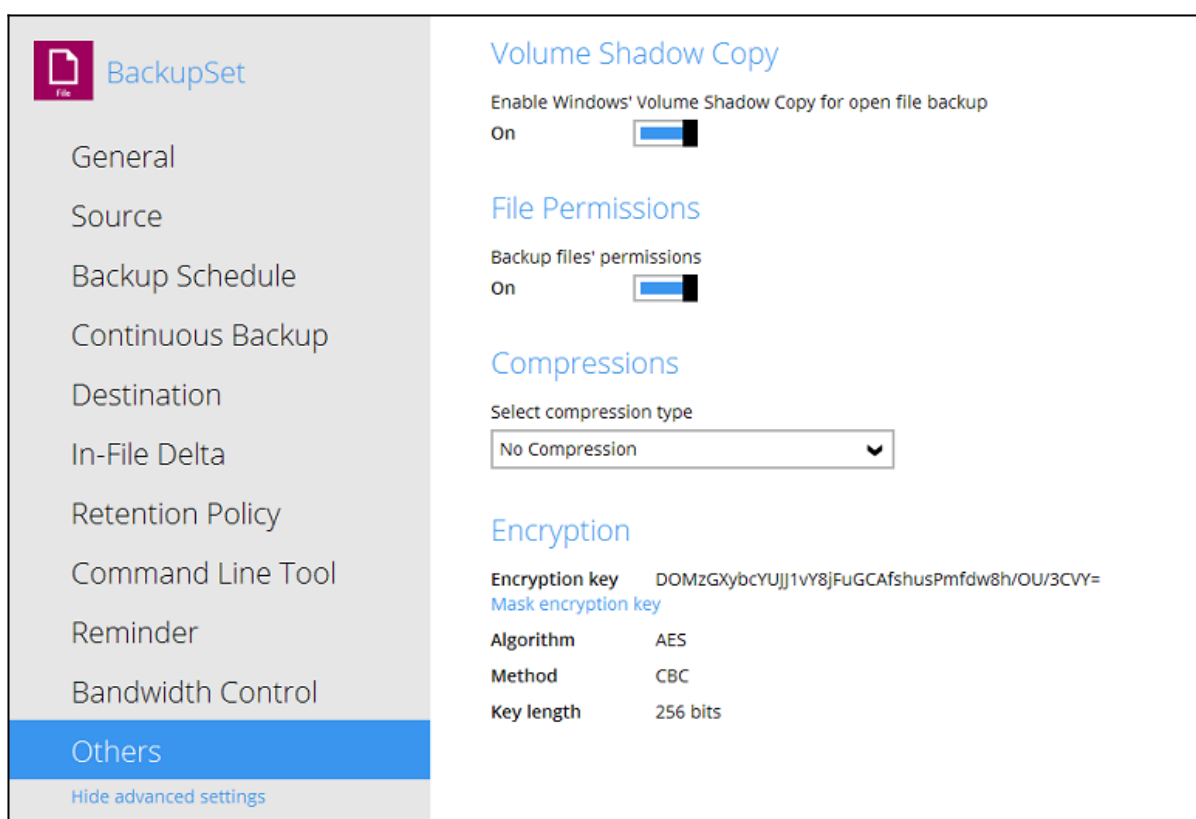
File

BackupSet

General

Source

Backup Schedule

Continuous Backup

Destination

In-File Delta

Retention Policy

Command Line Tool

Reminder

Bandwidth Control

Others

Hide advanced settings

Volume Shadow Copy

Enable Windows' Volume Shadow Copy for open file backup

On

File Permissions

Backup files' permissions

On

Compressions

Select compression type

No Compression

Encryption

Encryption key DOMzGXybcYUJJ1vY8jFuGCAfshusPmfdw8h/OU/3CVY=

Mask encryption key

Algorithm AES

Method CBC

Key length 256 bits